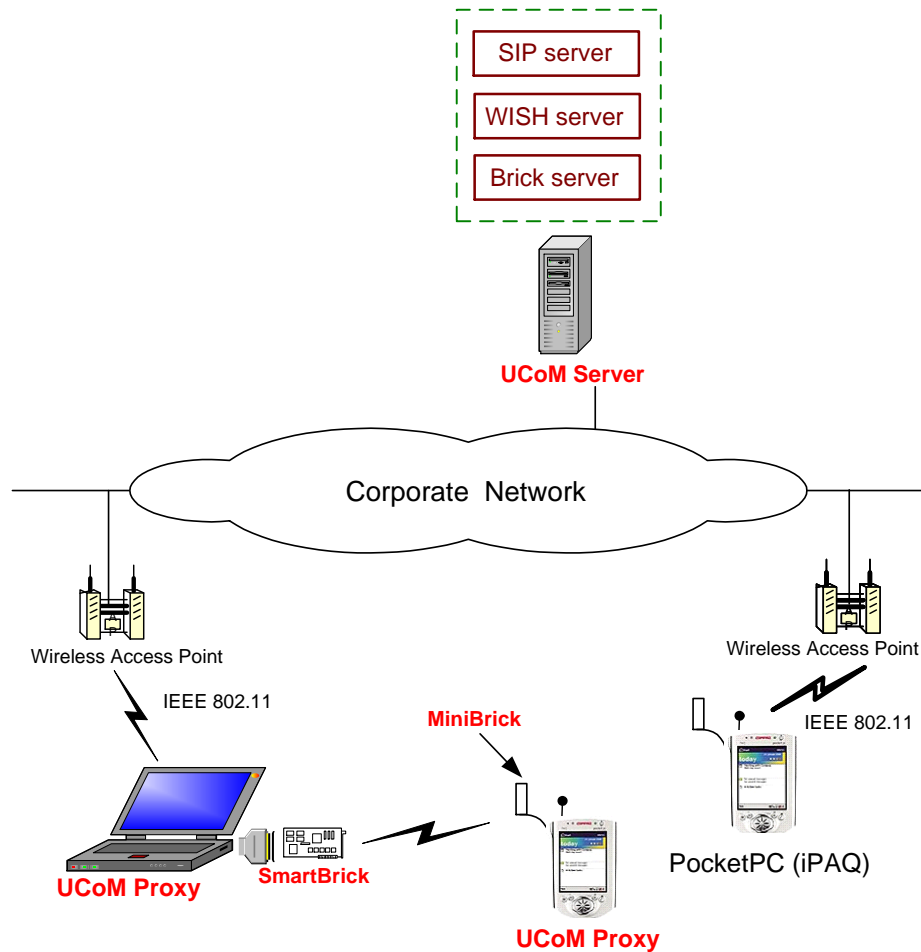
SIP server
WISH server
Brick server

UCoM Server

Corporate Network

Wireless Access Point

IEEE 802.11

Wireless Access Point

IEEE 802.11

MiniBrick

UCoM Proxy

SmartBrick

PocketPC (iPAQ)

UCoM Proxy